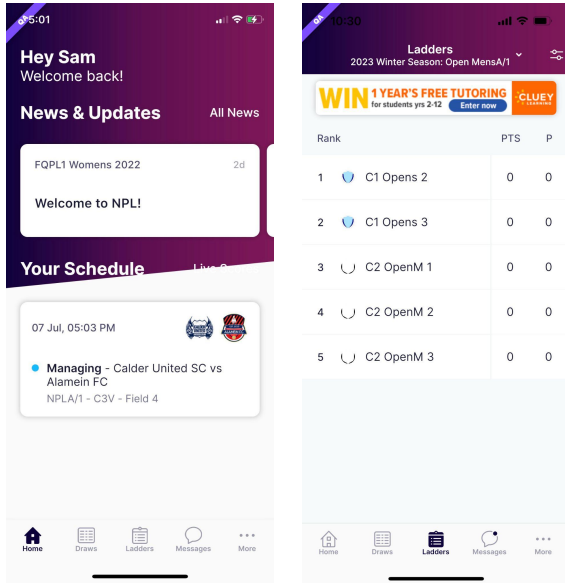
QA 5:01

Hey Sam
Welcome back!

News & Updates
All News

FQPL1 Womens 2022
2d

Welcome to NPL!

Your Schedule
Live S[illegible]

07 Jul, 05:03 PM

Managing - Calder United SC vs Alamein FC
NPLA/1 - C3V - Field 4

Home
Draws
Ladders
Messages
More

QA 10:30

Ladders
2023 Winter Season: Open MensA/1

WIN 1 YEAR'S FREE TUTORING for students yrs 2-12 Enter now CLUEY LEARNING

| Rank | | PTS | P |
|---|---|---|---|
| 1 | C1 Opens 2 | 0 | 0 |
| 2 | C1 Opens 3 | 0 | 0 |
| 3 | C2 OpenM 1 | 0 | 0 |
| 4 | C2 OpenM 2 | 0 | 0 |
| 5 | C2 OpenM 3 | 0 | 0 |

Home
Draws
Ladders
Messages
More